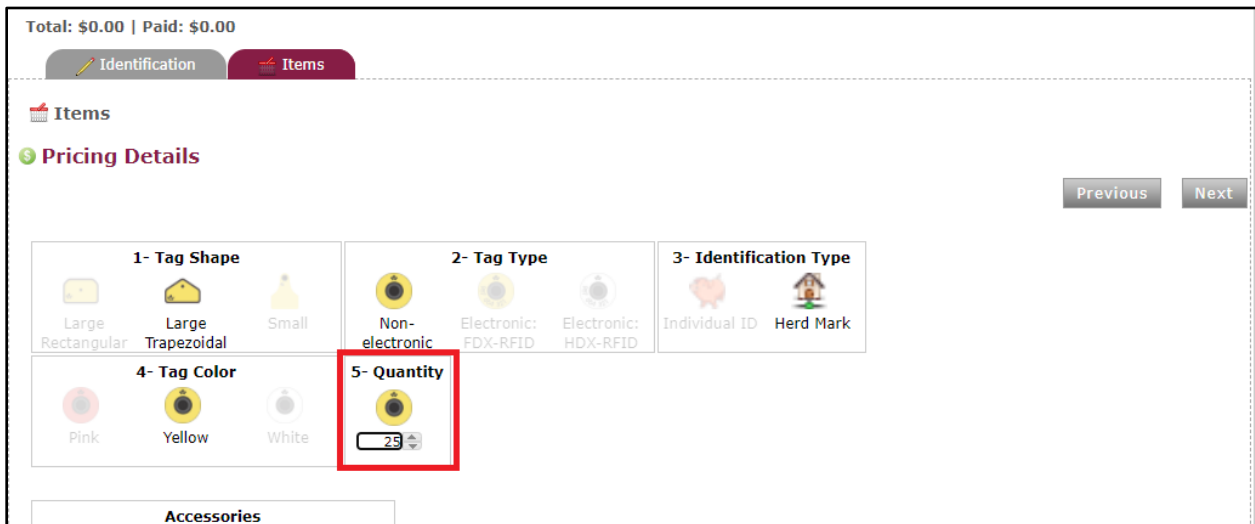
Total: $0.00 | Paid: $0.00

Identification
Items

Items

Pricing Details

Previous
Next

1- Tag Shape
Large Rectangular
Large Trapezoidal
Small

2- Tag Type
Non-electronic
Electronic: FDX-RFID
Electronic: HDX-RFID

3- Identification Type
Individual ID
Herd Mark

4- Tag Color
Pink
Yellow
White

5- Quantity
25

Accessories